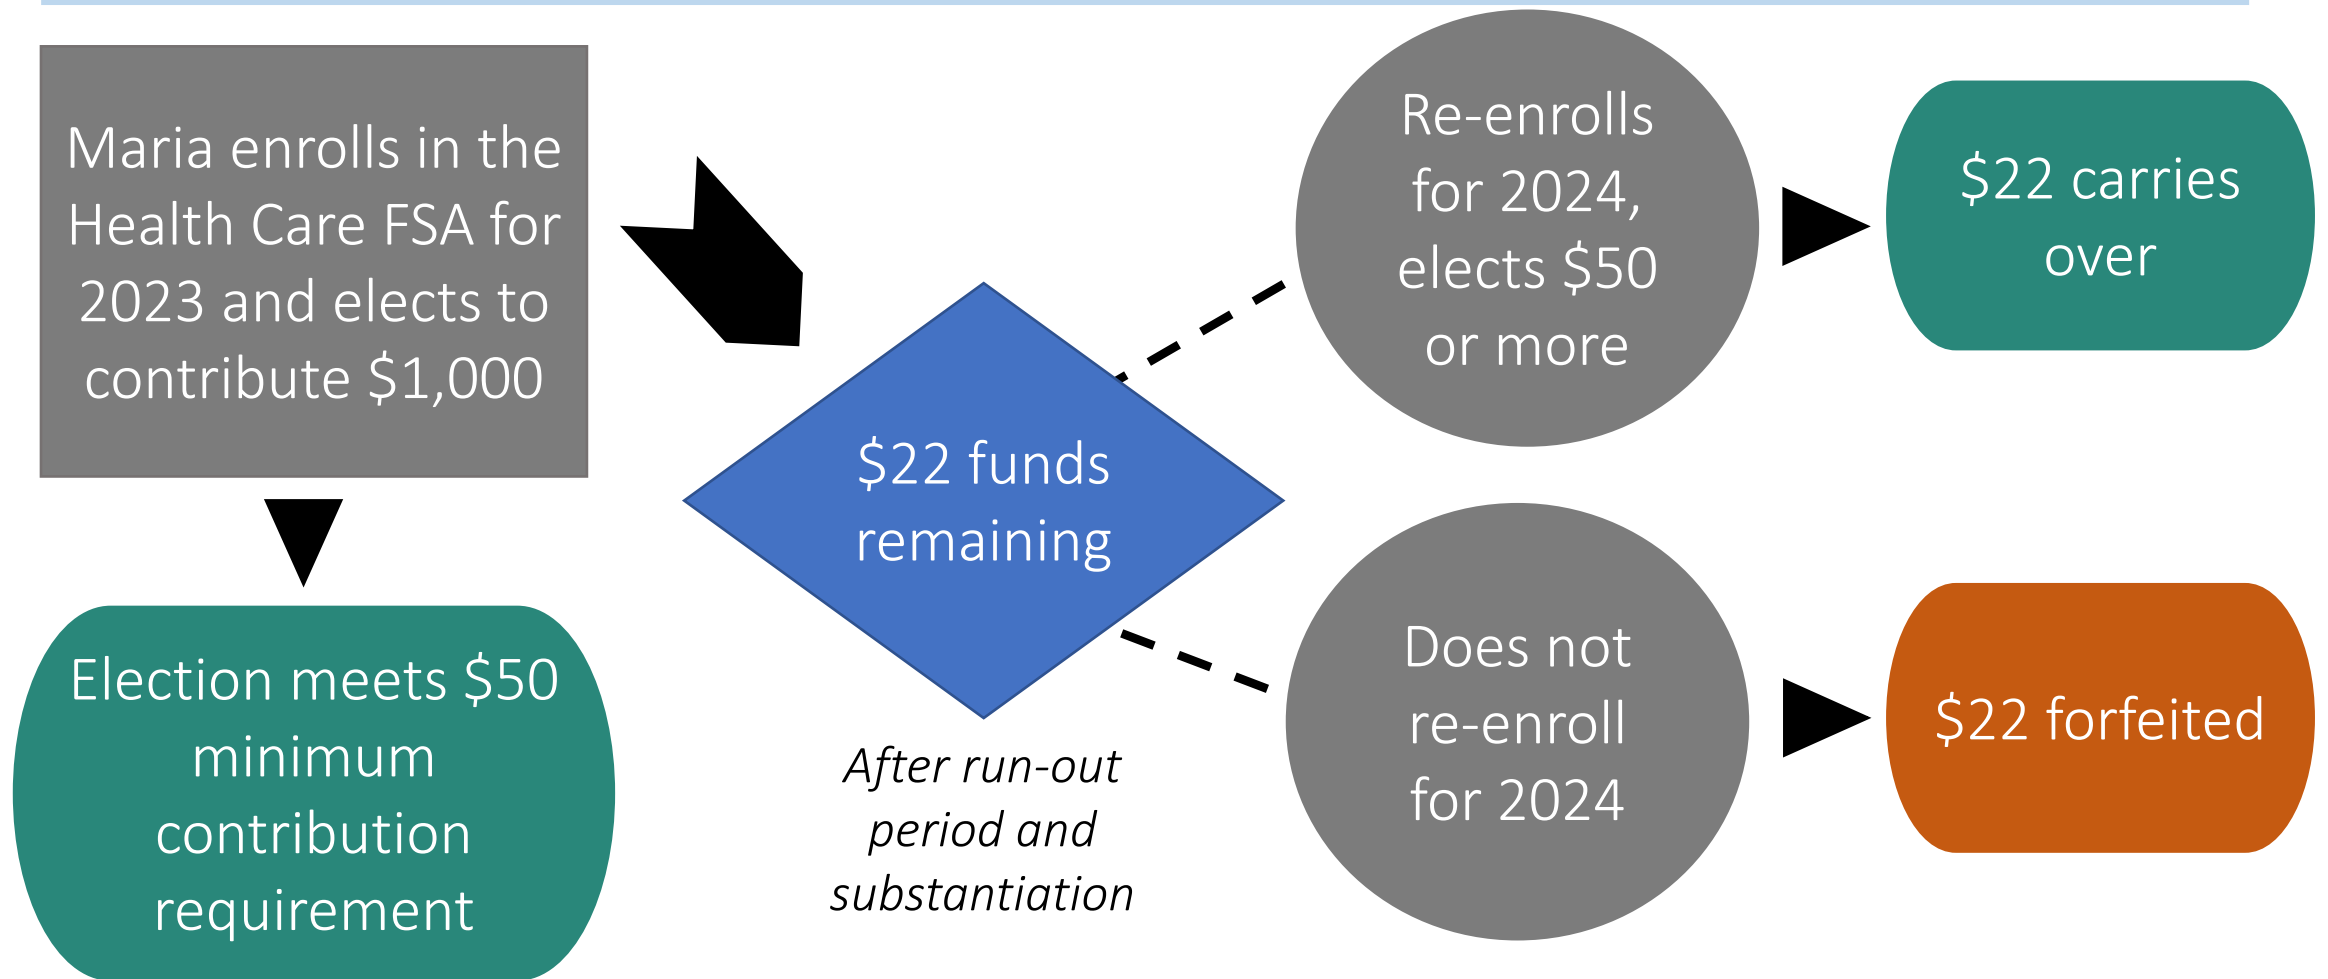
Maria enrolls in the Health Care FSA for 2023 and elects to contribute \$1,000

Election meets \$50 minimum contribution requirement

\$22 funds remaining

After run-out period and substantiation

Re-enrolls for 2024, elects \$50 or more

\$22 carries over

Does not re-enroll for 2024

\$22 forfeited